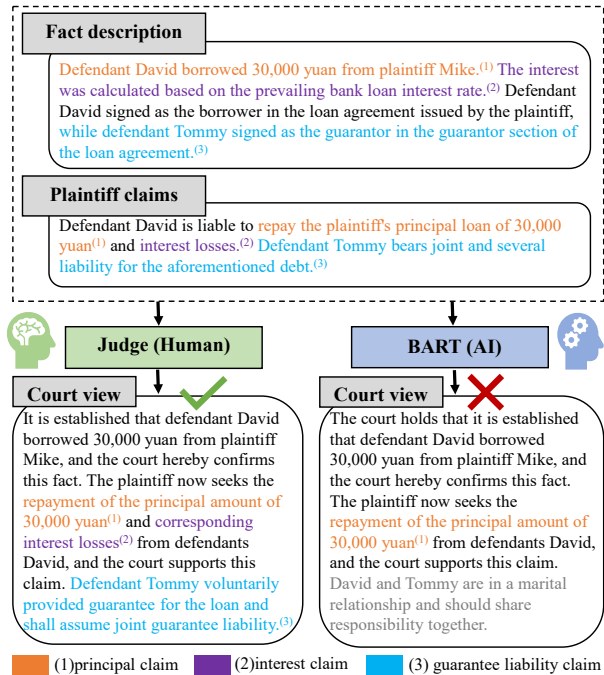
Fact description

Defendant David borrowed 30,000 yuan from plaintiff Mike.$^{(1)}$ The interest was calculated based on the prevailing bank loan interest rate.$^{(2)}$ Defendant David signed as the borrower in the loan agreement issued by the plaintiff, while defendant Tommy signed as the guarantor in the guarantor section of the loan agreement.$^{(3)}$

Plaintiff claims

Defendant David is liable to repay the plaintiff's principal loan of 30,000 yuan$^{(1)}$ and interest losses.$^{(2)}$ Defendant Tommy bears joint and several liability for the aforementioned debt.$^{(3)}$

Judge (Human)

BART (AI)

Court view

It is established that defendant David borrowed 30,000 yuan from plaintiff Mike, and the court hereby confirms this fact. The plaintiff now seeks the repayment of the principal amount of 30,000 yuan$^{(1)}$ and corresponding interest losses$^{(2)}$ from defendants David, and the court supports this claim. Defendant Tommy voluntarily provided guarantee for the loan and shall assume joint guarantee liability.$^{(3)}$

Court view

The court holds that it is established that defendant David borrowed 30,000 yuan from plaintiff Mike, and the court hereby confirms this fact. The plaintiff now seeks the repayment of the principal amount of 30,000 yuan$^{(1)}$ from defendants David, and the court supports this claim. David and Tommy are in a marital relationship and should share responsibility together.

(1)principal claim (2)interest claim (3) guarantee liability claim